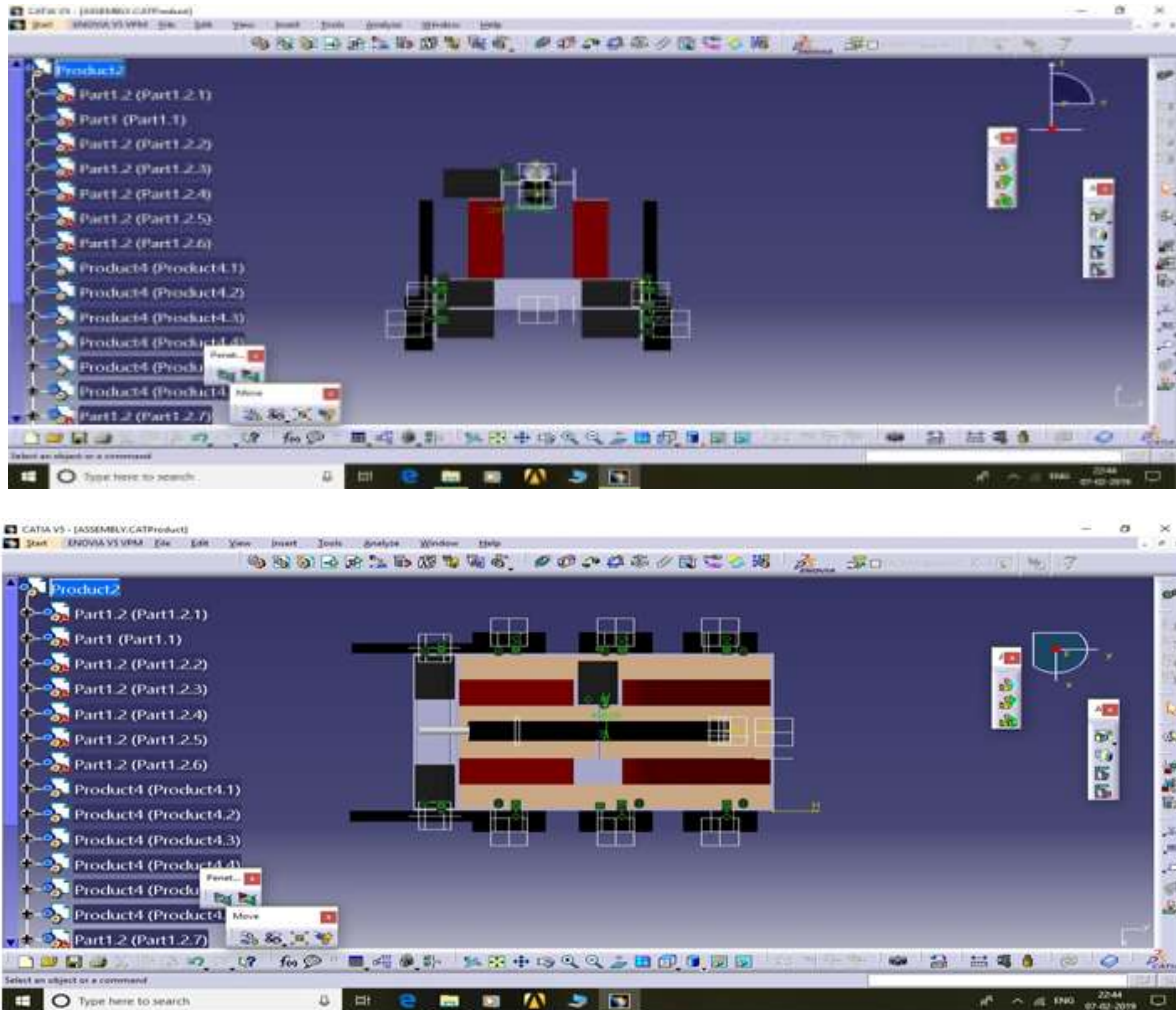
CATIA V5 - [ASSEMBLY.CATProduct]
Start ENOVIA V5 VPM File Edit View Insert Tools Analyze Window Help

Product2
Part1.2 (Part1.2.1)
Part1 (Part1.1)
Part1.2 (Part1.2.2)
Part1.2 (Part1.2.3)
Part1.2 (Part1.2.4)
Part1.2 (Part1.2.5)
Part1.2 (Part1.2.6)
Product4 (Product4.1)
Product4 (Product4.2)
Product4 (Product4.3)
Product4 (Product4.4)
Product4 (Produ
Product4 (Product4
Part1.2 (Part1.2.7)
Penet...
Move
Select an object or a command
Type here to search
ENG 22:44 07-02-2019

CATIA V5 - [ASSEMBLY.CATProduct]
Start ENOVIA V5 VPM File Edit View Insert Tools Analyze Window Help

Product2
Part1.2 (Part1.2.1)
Part1 (Part1.1)
Part1.2 (Part1.2.2)
Part1.2 (Part1.2.3)
Part1.2 (Part1.2.4)
Part1.2 (Part1.2.5)
Part1.2 (Part1.2.6)
Product4 (Product4.1)
Product4 (Product4.2)
Product4 (Product4.3)
Product4 (Product4.4)
Product4 (Produ
Product4 (Product4
Part1.2 (Part1.2.7)
Penet...
Move
Select an object or a command
Type here to search
ENG 22:44 07-02-2019